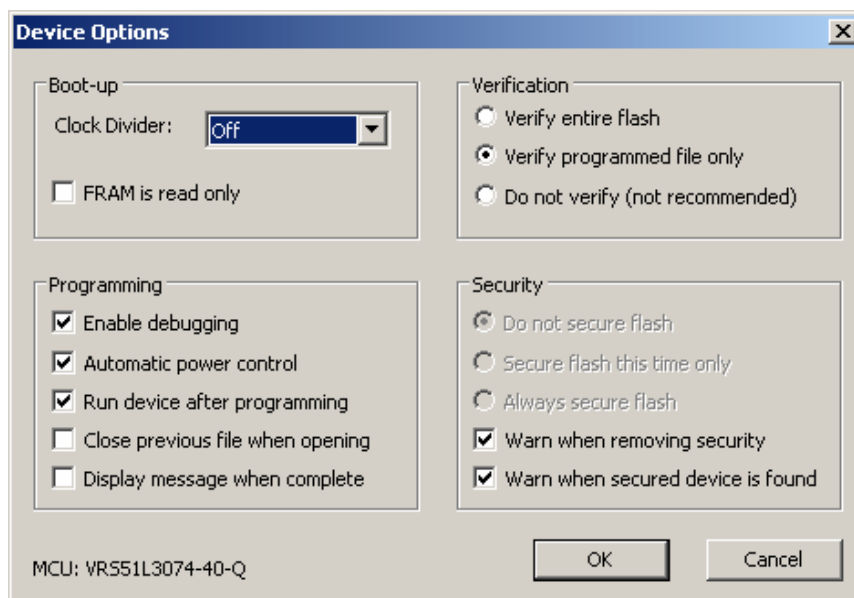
Device Options

Boot-up
Clock Divider: Off
FRAM is read only

Verification
Verify entire flash
Verify programmed file only
Do not verify (not recommended)

Programming
Enable debugging
Automatic power control
Run device after programming
Close previous file when opening
Display message when complete

Security
Do not secure flash
Secure flash this time only
Always secure flash
Warn when removing security
Warn when secured device is found

MCU: VRS51L3074-40-Q

OK
Cancel